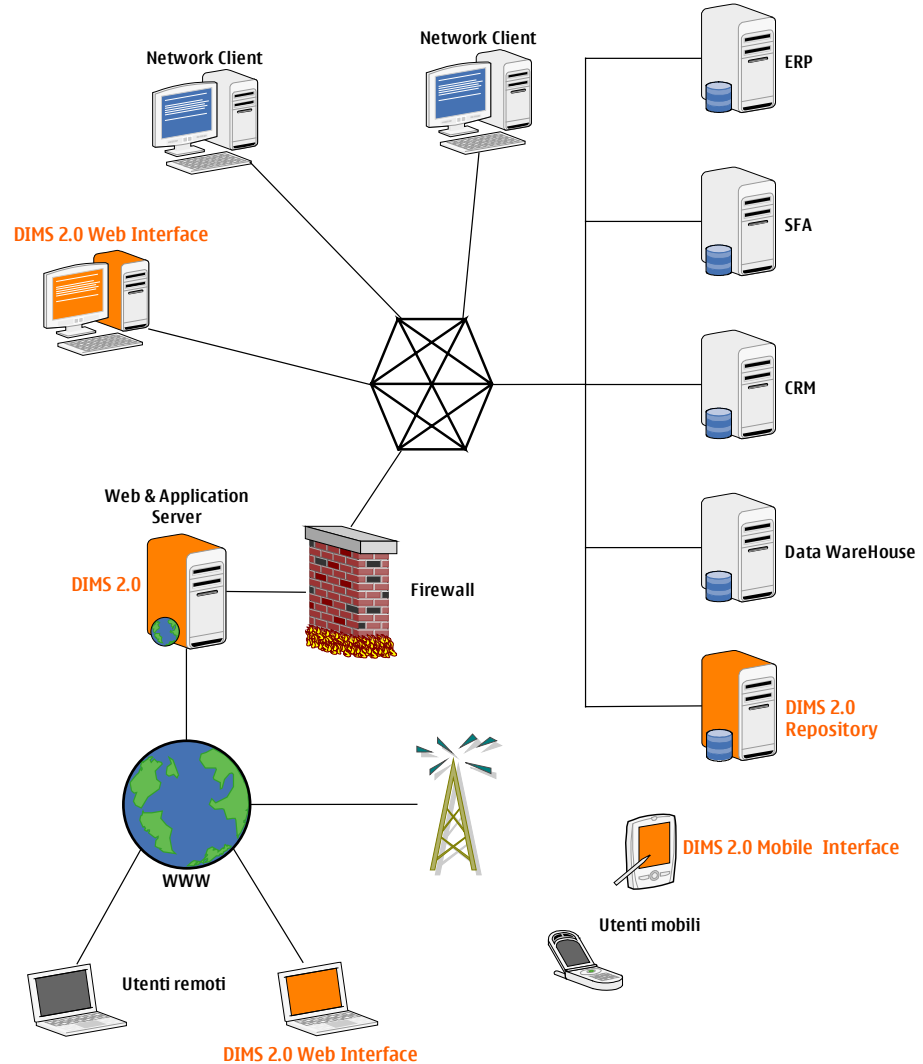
Network Client

Network Client

ERP

DIMS 2.0 Web Interface

SFA

CRM

Web & Application Server

DIMS 2.0

Firewall

Data WareHouse

DIMS 2.0 Repository

DIMS 2.0 Mobile Interface

WWW

Utenti mobili

Utenti remoti

DIMS 2.0 Web Interface